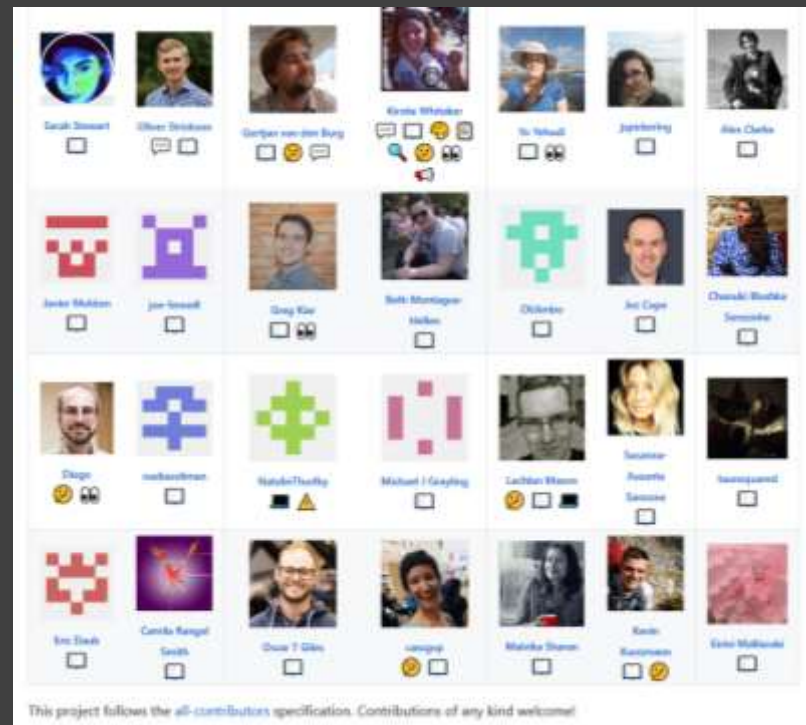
| | | | | | | |
|---|---|---|---|---|---|---|
| Sarah Stewart | Oliver Strickson | Gertjan van den Burg | Kirstie Whitaker | Yo Yehudi | Jojoberring | Alex Clarke |
| Javier Moldon | joe-lovasik | Greg Kiar | Beth Montague-Hellen | Okdenko | Joe Cope | Chanuki Illushka Seresinhe |
| Diego | nadiasoliman | NatalieThurlby | Michael J Grayling | Lachlan Mason | Susanne Rosette Sassone | Iaurasquared |
| Eric Daub | Camila Rangel Smith | Oscar T Giles | sangrap | Malvika Sharan | Kevin Kunzmann | Eirini Malliaraki |

This project follows the all-contributors specification. Contributions of any kind welcome!